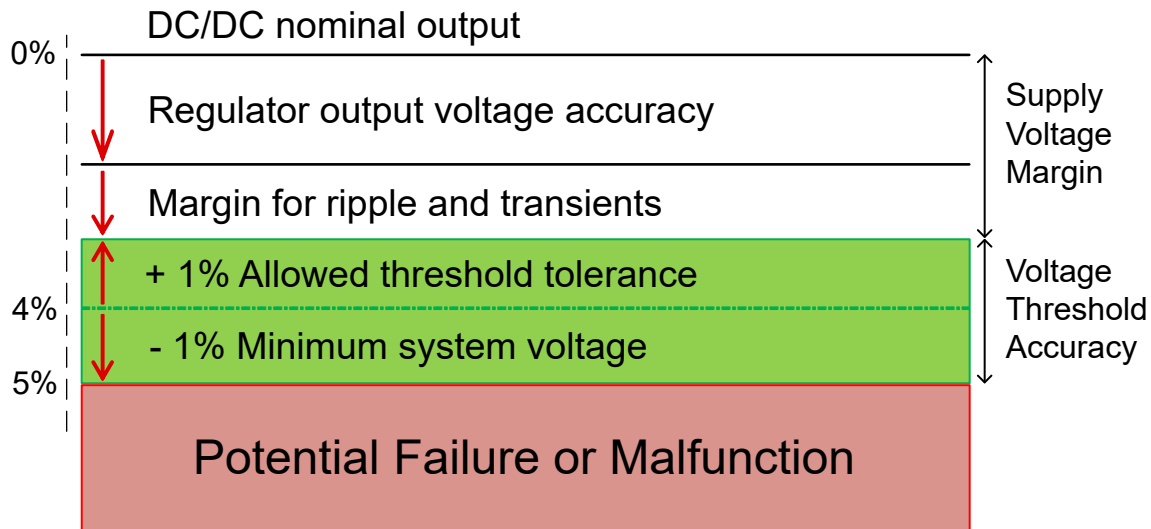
DC/DC nominal output

0%

Regulator output voltage accuracy

Margin for ripple and transients

+ 1% Allowed threshold tolerance

4%

- 1% Minimum system voltage

5%

Potential Failure or Malfunction

Supply Voltage Margin

Voltage Threshold Accuracy